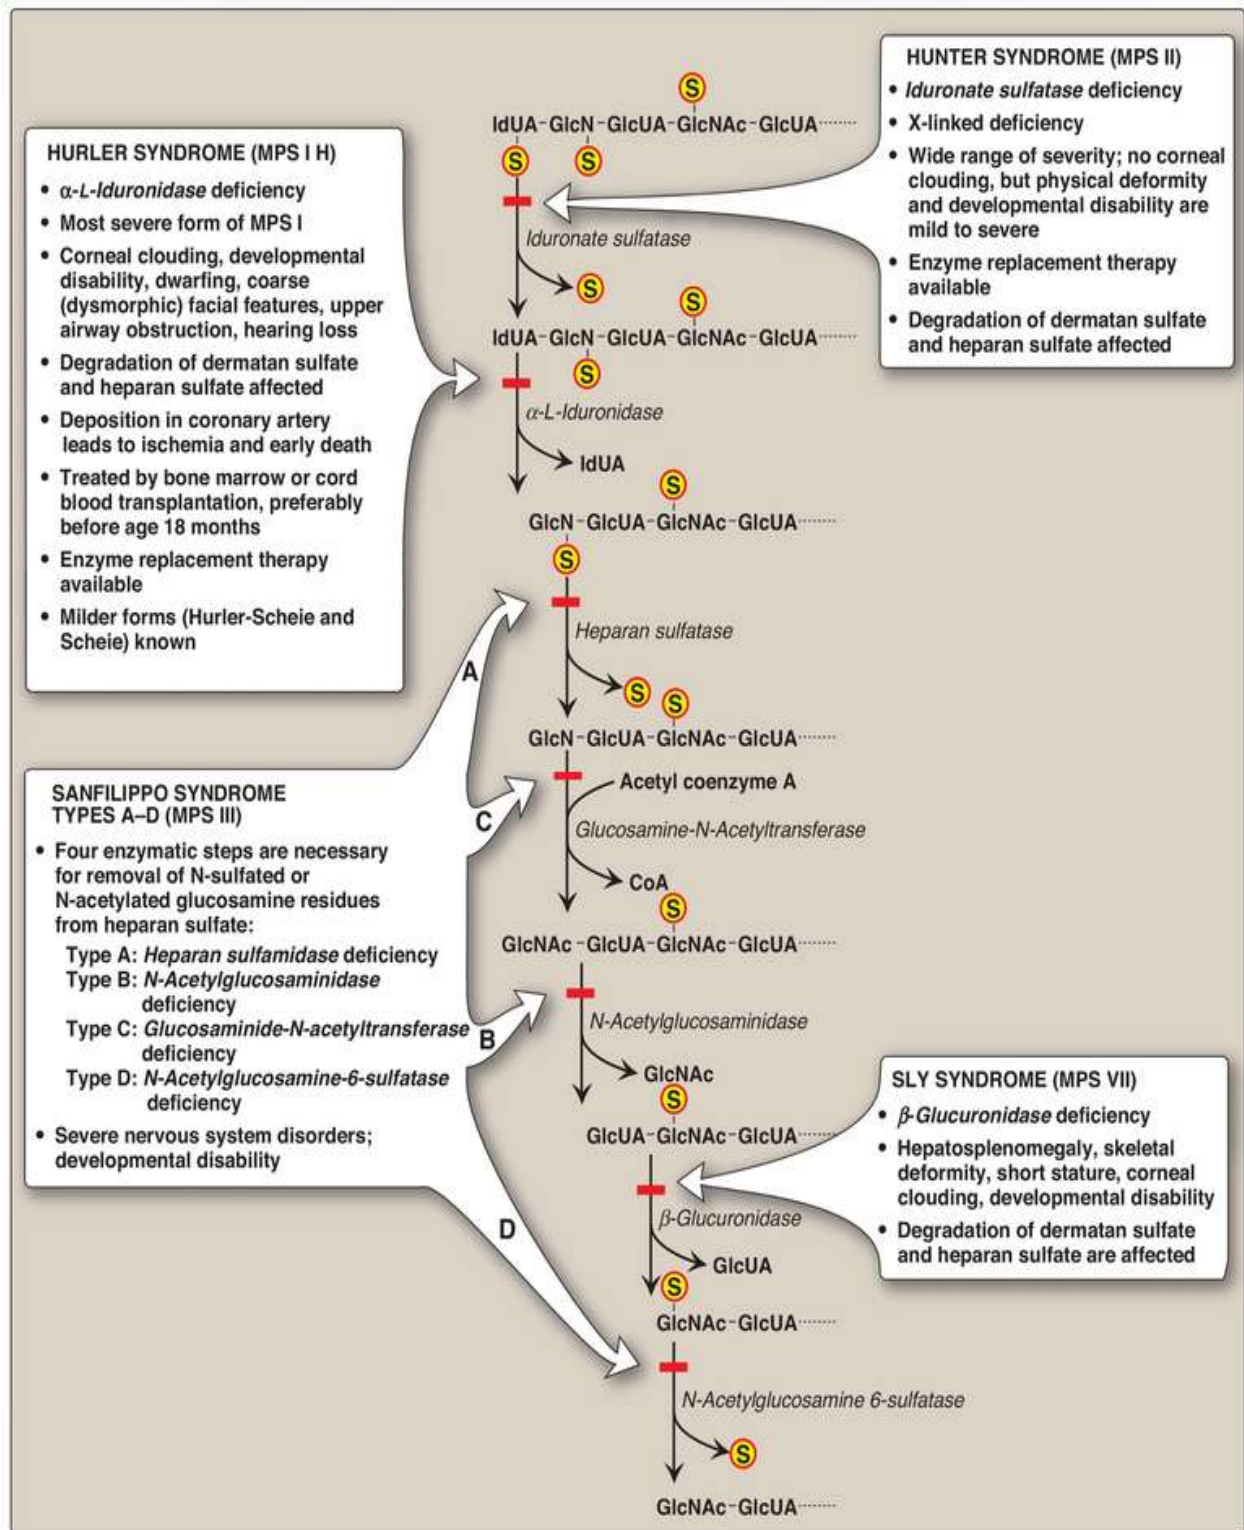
HUNTER SYNDROME (MPS II)

- *Iduronate sulfatase* deficiency
- X-linked deficiency
- Wide range of severity; no corneal clouding, but physical deformity and developmental disability are mild to severe
- Enzyme replacement therapy available
- Degradation of dermatan sulfate and heparan sulfate affected

HURLER SYNDROME (MPS I H)

- $\alpha$-*L-Iduronidase* deficiency
- Most severe form of MPS I
- Corneal clouding, developmental disability, dwarfing, coarse (dysmorphic) facial features, upper airway obstruction, hearing loss
- Degradation of dermatan sulfate and heparan sulfate affected
- Deposition in coronary artery leads to ischemia and early death
- Treated by bone marrow or cord blood transplantation, preferably before age 18 months
- Enzyme replacement therapy available
- Milder forms (Hurler-Scheie and Scheie) known

S
IdUA-GlcN-GlcUA-GlcNAc-GlcUA
S S
Iduronate sulfatase
S
S
IdUA-GlcN-GlcUA-GlcNAc-GlcUA
S
$\alpha$-L-Iduronidase
IdUA
S
GlcN-GlcUA-GlcNAc-GlcUA
S
Heparan sulfatase
S S
GlcN-GlcUA-GlcNAc-GlcUA
Acetyl coenzyme A
Glucosamine-N-Acetyltransferase
CoA
S
GlcNAc-GlcUA-GlcNAc-GlcUA
N-Acetylglucosaminidase
GlcNAc
S
GlcUA-GlcNAc-GlcUA
$\beta$-Glucuronidase
GlcUA
S
GlcNAc-GlcUA
N-Acetylglucosamine 6-sulfatase
S
GlcNAc-GlcUA

A
C
B
D

SANFILIPPO SYNDROME TYPES A–D (MPS III)

- Four enzymatic steps are necessary for removal of N-sulfated or N-acetylated glucosamine residues from heparan sulfate:
Type A: *Heparan sulfamidase* deficiency
Type B: *N-Acetylglucosaminidase* deficiency
Type C: *Glucosaminide-N-acetyltransferase* deficiency
Type D: *N-Acetylglucosamine-6-sulfatase* deficiency
- Severe nervous system disorders; developmental disability

SLY SYNDROME (MPS VII)

- *$\beta$-Glucuronidase* deficiency
- Hepatosplenomegaly, skeletal deformity, short stature, corneal clouding, developmental disability
- Degradation of dermatan sulfate and heparan sulfate are affected